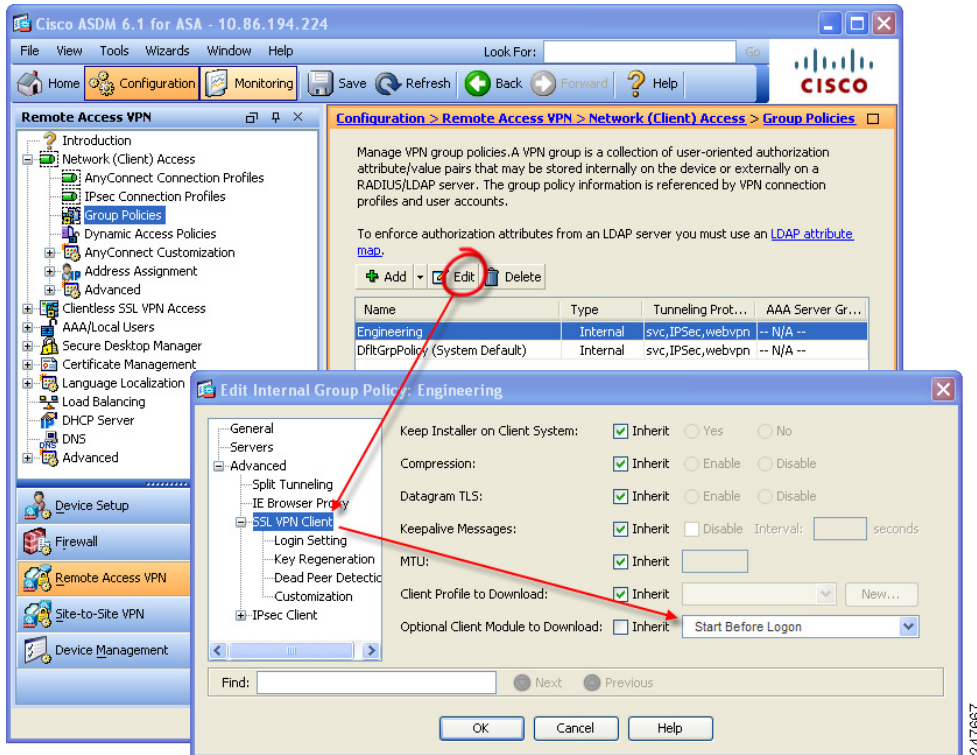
Cisco ASDM 6.1 for ASA - 10.86.194.224

File View Tools Wizards Window Help Look For: Go

Home Configuration Monitoring Save Refresh Back Forward Help

CISCO

Remote Access VPN

Introduction
Network (Client) Access
AnyConnect Connection Profiles
IPsec Connection Profiles
Group Policies
Dynamic Access Policies
AnyConnect Customization
Address Assignment
Advanced
Clientless SSL VPN Access
AAA/Local Users
Secure Desktop Manager
Certificate Management
Language Localization
Load Balancing
DHCP Server
DNS
Advanced

Device Setup
Firewall
Remote Access VPN
Site-to-Site VPN
Device Management

Configuration > Remote Access VPN > Network (Client) Access > Group Policies

Manage VPN group policies. A VPN group is a collection of user-oriented authorization attribute/value pairs that may be stored internally on the device or externally on a RADIUS/LDAP server. The group policy information is referenced by VPN connection profiles and user accounts.

To enforce authorization attributes from an LDAP server you must use an LDAP attribute map.

Add Edit Delete

| Name | Type | Tunneling Prot... | AAA Server Gr... |
|---|---|---|---|
| Engineering | Internal | svc,IPSec,webvpn | -- N/A -- |
| DfltGrpPolicy (System Default) | Internal | svc,IPSec,webvpn | -- N/A -- |

Edit Internal Group Policy: Engineering

General
Servers
Advanced
Split Tunneling
IE Browser Proxy
SSL VPN Client
Login Setting
Key Regeneration
Dead Peer Detectic
Customization
IPsec Client

Keep Installer on Client System: Inherit Yes No
Compression: Inherit Enable Disable
Datagram TLS: Inherit Enable Disable
Keepalive Messages: Inherit Disable Interval: seconds
MTU: Inherit
Client Profile to Download: Inherit New...
Optional Client Module to Download: Inherit Start Before Logon

Find: Next Previous

OK Cancel Help

247667